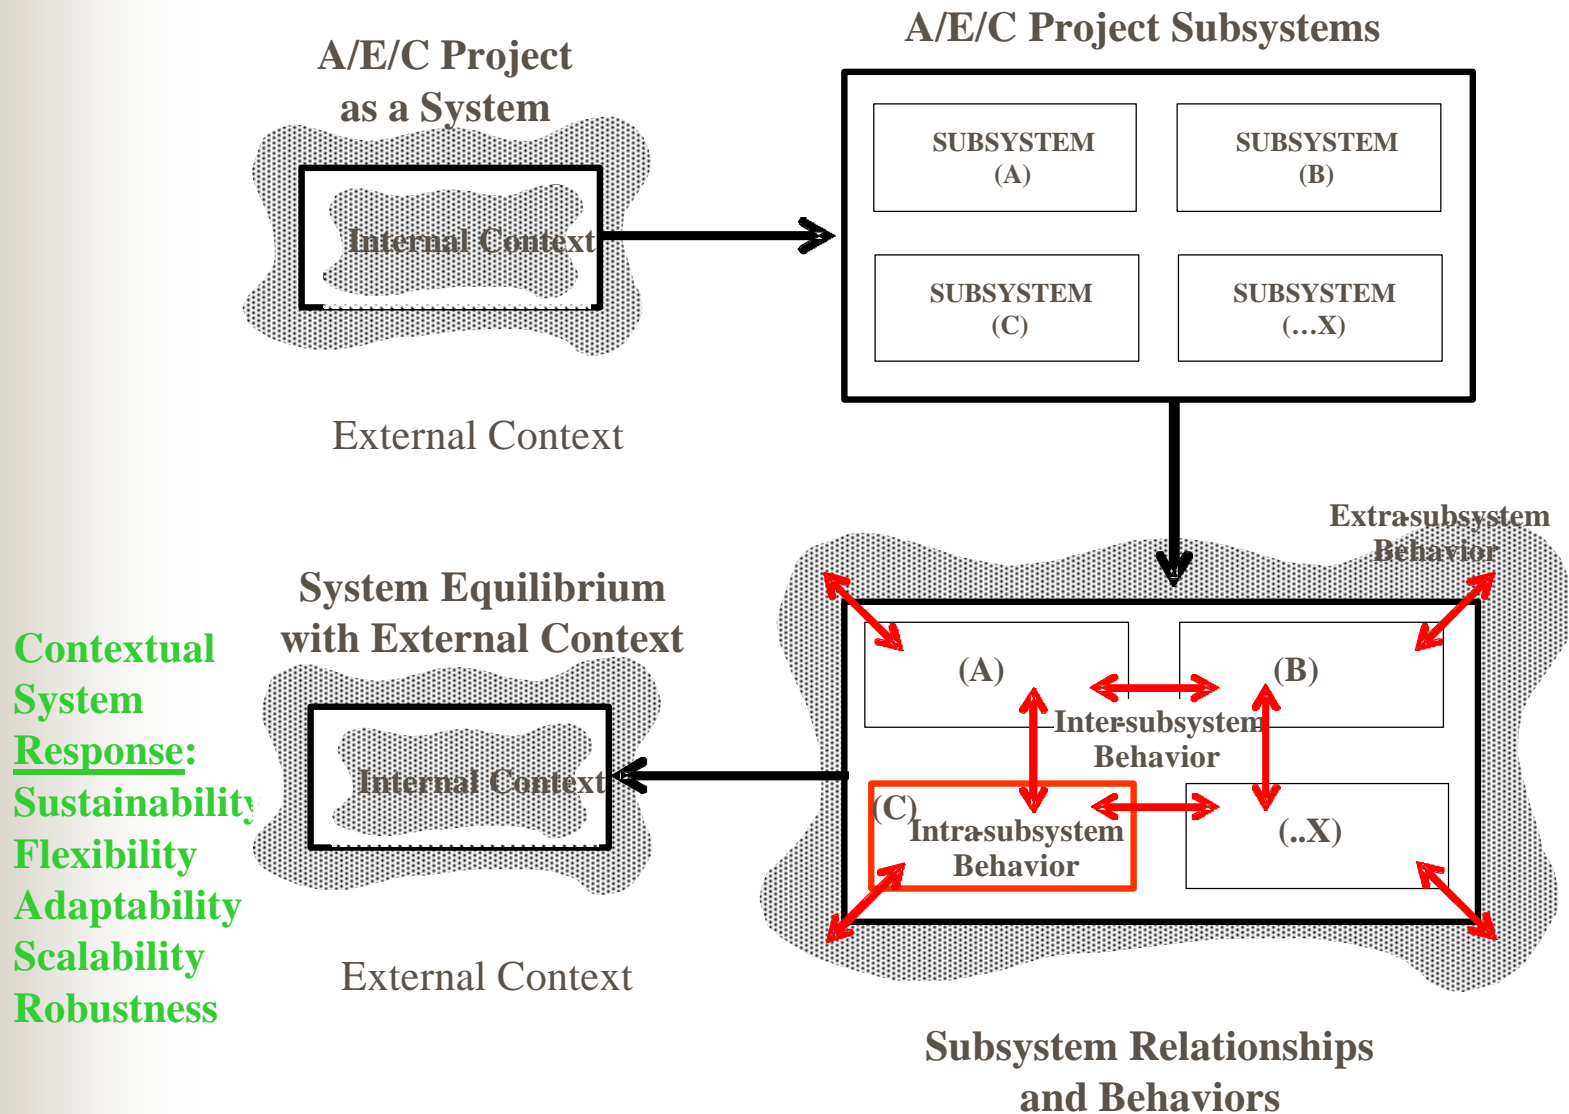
A/E/C Project as a System

Internal Context

External Context

A/E/C Project Subsystems

SUBSYSTEM (A)

SUBSYSTEM (B)

SUBSYSTEM (C)

SUBSYSTEM (…X)

Extra-subsystem Behavior

System Equilibrium with External Context

Internal Context

External Context

Contextual System Response: Sustainability Flexibility Adaptability Scalability Robustness

(A)

(B)

Inter-subsystem Behavior

(C)

Intra-subsystem Behavior

(..X)

Subsystem Relationships and Behaviors